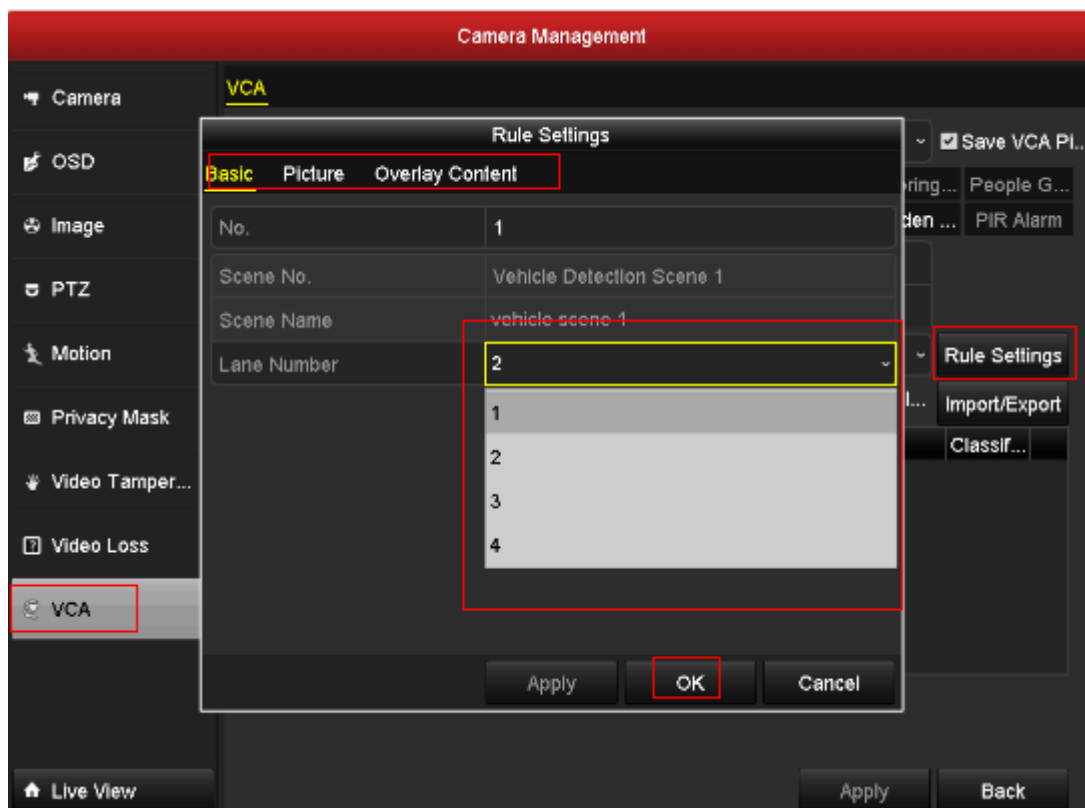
Camera Management

Camera
OSD
Image
PTZ
Motion
Privacy Mask
Video Tamper...
Video Loss
VCA

Live View

VCA

Save VCA Pi...
oring...
People G...
den ...
PIR Alarm
Rule Settings
l...
Import/Export
Classif...

Rule Settings

Basic
Picture
Overlay Content

| No. | 1 |
|---|---|
| Scene No. | Vehicle Detection Scene 1 |
| Scene Name | vehicle scene 1 |
| Lane Number | 2 |

1
2
3
4

Apply
OK
Cancel

Apply
Back